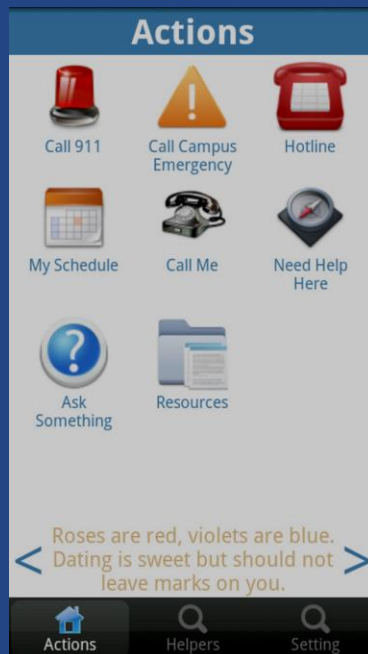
Actions

Call 911

Call Campus Emergency

Hotline

My Schedule

Call Me

Need Help Here

Ask Something

Resources

<

Roses are red, violets are blue. Dating is sweet but should not leave marks on you.

>

Actions

Helpers

Setting